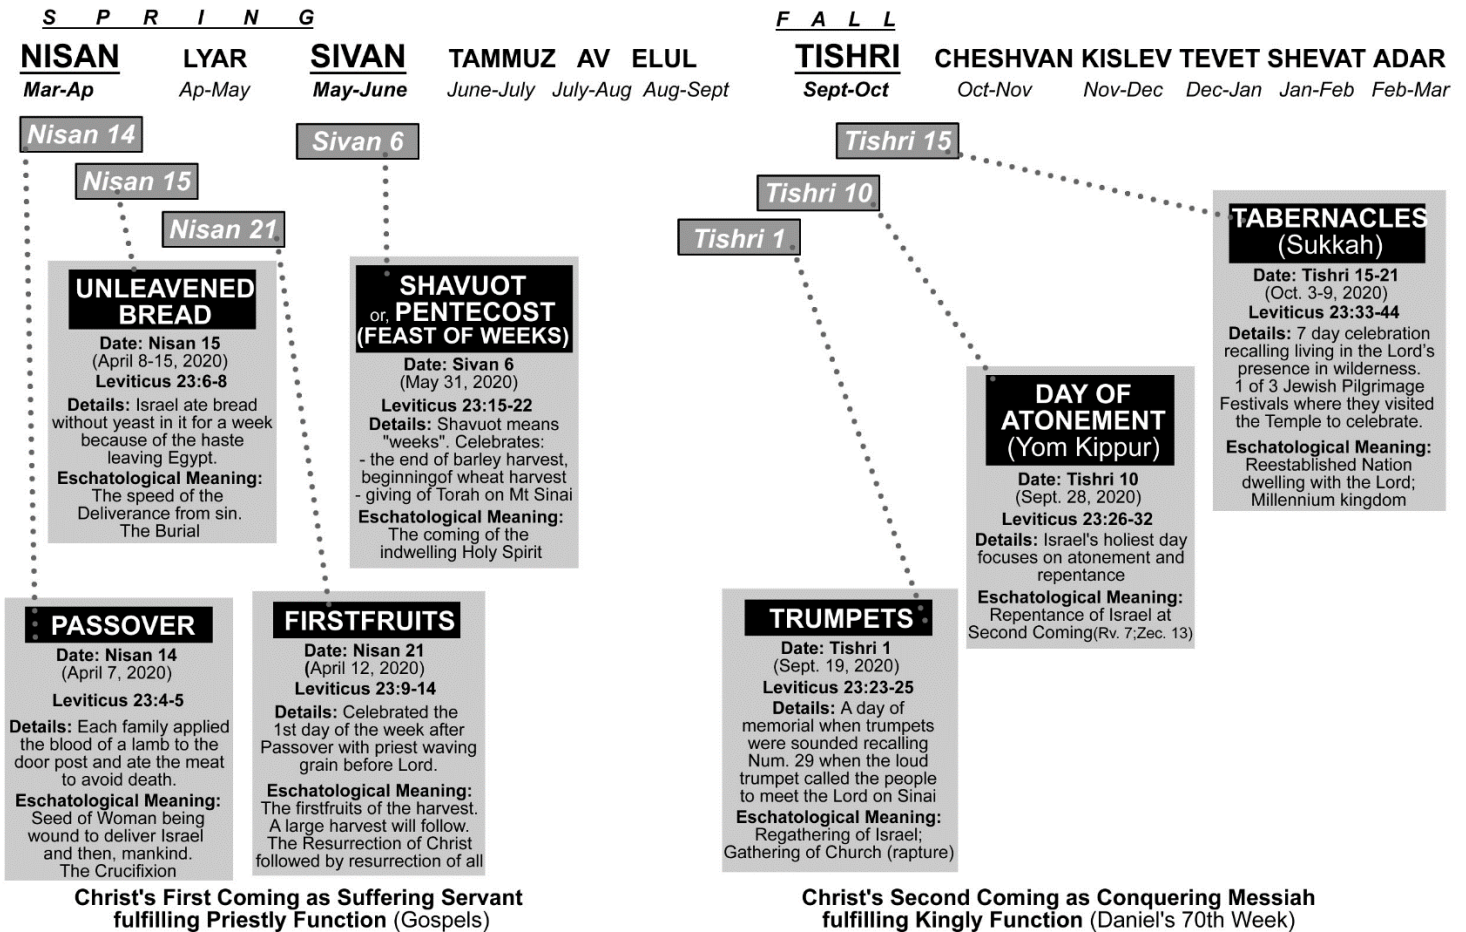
S P R I N G

NISAN
Mar-Ap

LYAR
Ap-May

SIVAN
May-June

TAMMUZ
June-July

AV
July-Aug

ELUL
Aug-Sept

F A L L

TISHRI
Sept-Oct

CHESHVAN
Oct-Nov

KISLEV
Nov-Dec

TEVET
Dec-Jan

SHEVAT
Jan-Feb

ADAR
Feb-Mar

Nisan 14

Nisan 15

Nisan 21

Sivan 6

Tishri 15

Tishri 10

Tishri 1

UNLEAVENED BREAD
Date: Nisan 15
(April 8-15, 2020)
Leviticus 23:6-8
Details: Israel ate bread without yeast in it for a week because of the haste leaving Egypt.
Eschatological Meaning: The speed of the Deliverance from sin.
The Burial

SHAVUOT
or, PENTECOST
(FEAST OF WEEKS)
Date: Sivan 6
(May 31, 2020)
Leviticus 23:15-22
Details: Shavuot means "weeks". Celebrates:
- the end of barley harvest, beginningof wheat harvest
- giving of Torah on Mt Sinai
Eschatological Meaning: The coming of the indwelling Holy Spirit

TABERNACLES
(Sukkah)
Date: Tishri 15-21
(Oct. 3-9, 2020)
Leviticus 23:33-44
Details: 7 day celebration recalling living in the Lord's presence in wilderness.
1 of 3 Jewish Pilgrimage Festivals where they visited the Temple to celebrate.
Eschatological Meaning: Reestablished Nation dwelling with the Lord; Millennium kingdom

DAY OF ATONEMENT
(Yom Kippur)
Date: Tishri 10
(Sept. 28, 2020)
Leviticus 23:26-32
Details: Israel's holiest day focuses on atonement and repentance
Eschatological Meaning: Repentance of Israel at Second Coming(Rv. 7;Zec. 13)

PASSOVER
Date: Nisan 14
(April 7, 2020)
Leviticus 23:4-5
Details: Each family applied the blood of a lamb to the door post and ate the meat to avoid death.
Eschatological Meaning: Seed of Woman being wound to deliver Israel and then, mankind.
The Crucifixion

FIRSTFRUITS
Date: Nisan 21
(April 12, 2020)
Leviticus 23:9-14
Details: Celebrated the 1st day of the week after Passover with priest waving grain before Lord.
Eschatological Meaning: The firstfruits of the harvest. A large harvest will follow. The Resurrection of Christ followed by resurrection of all

TRUMPETS
Date: Tishri 1
(Sept. 19, 2020)
Leviticus 23:23-25
Details: A day of memorial when trumpets were sounded recalling Num. 29 when the loud trumpet called the people to meet the Lord on Sinai
Eschatological Meaning: Regathering of Israel; Gathering of Church (rapture)

Christ's First Coming as Suffering Servant fulfilling Priestly Function (Gospels)

Christ's Second Coming as Conquering Messiah fulfilling Kingly Function (Daniel's 70th Week)